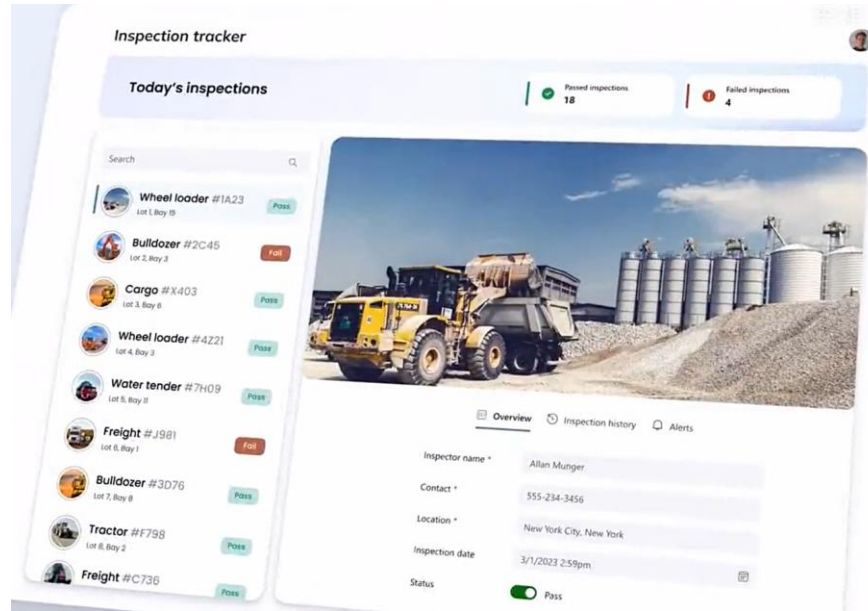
Inspection tracker

Today's inspections

Passed inspections
18

Failed inspections
4

Search

Wheel loader #1A23
Lot 1, Bay 15
Pass

Bulldozer #2C45
Lot 2, Bay 3
Fail

Cargo #X403
Lot 3, Bay 6
Pass

Wheel loader #4Z21
Lot 4, Bay 3
Pass

Water tender #7H09
Lot 5, Bay 11
Pass

Freight #J981
Lot 6, Bay 1
Fail

Bulldozer #3D76
Lot 7, Bay 8
Pass

Tractor #F798
Lot 8, Bay 2
Pass

Freight #C736
Pass

Overview
Inspection history
Alerts

Inspector name *
Allan Munger

Contact *
555-234-3456

Location *
New York City, New York

Inspection date
3/1/2023 2:59pm

Status
Pass